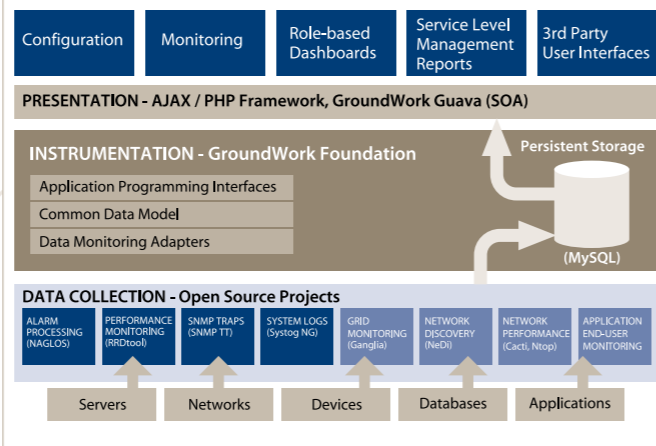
Configuration

Monitoring

Role-based Dashboards

Service Level Management Reports

3rd Party User Interfaces

PRESENTATION - AJAX / PHP Framework, GroundWork Guava (SOA)

INSTRUMENTATION - GroundWork Foundation

Persistent Storage

Application Programming Interfaces

Common Data Model

Data Monitoring Adapters

(MySQL)

DATA COLLECTION - Open Source Projects

ALARM PROCESSING (NAGLOS)

PERFORMANCE MONITORING (RRDtool)

SNMP TRAPS (SNMP TT)

SYSTEM LOGS (Systog NG)

GRID MONITORING (Ganglia)

NETWORK DISCOVERY (NeDi)

NETWORK PERFORMANCE (Cacti, Ntop)

APPLICATION END-USER MONITORING

Servers

Networks

Devices

Databases

Applications